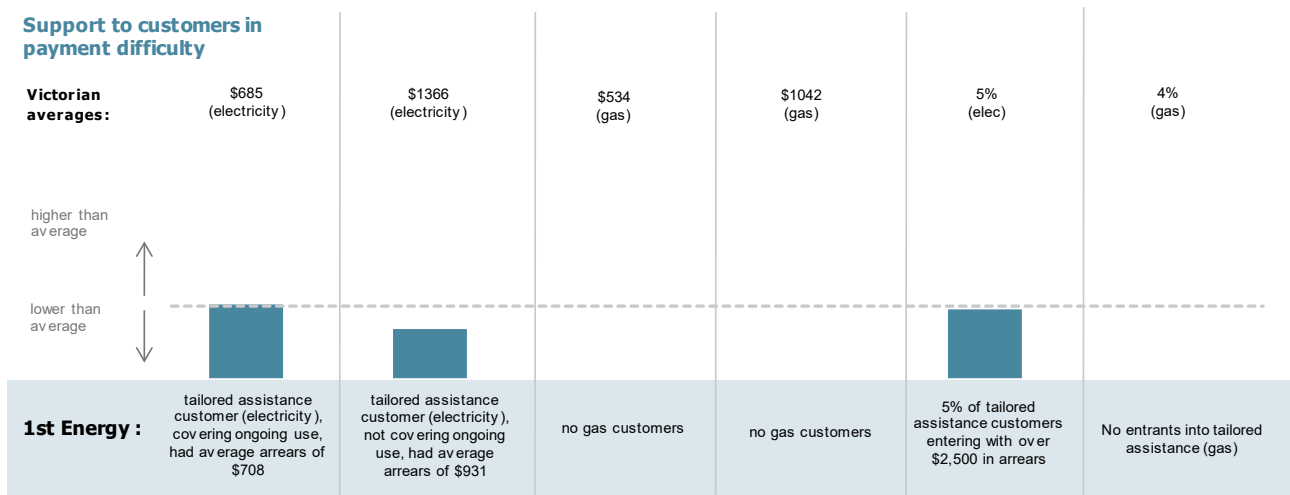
Support to customers in payment difficulty

Victorian averages:

$685 (electricity)

$1366 (electricity)

$534 (gas)

$1042 (gas)

5% (elec)

4% (gas)

higher than average

lower than average

1st Energy:

tailored assistance customer (electricity), covering ongoing use, had average arrears of $708

tailored assistance customer (electricity), not covering ongoing use, had average arrears of $931

no gas customers

no gas customers

5% of tailored assistance customers entering with over $2,500 in arrears

No entrants into tailored assistance (gas)